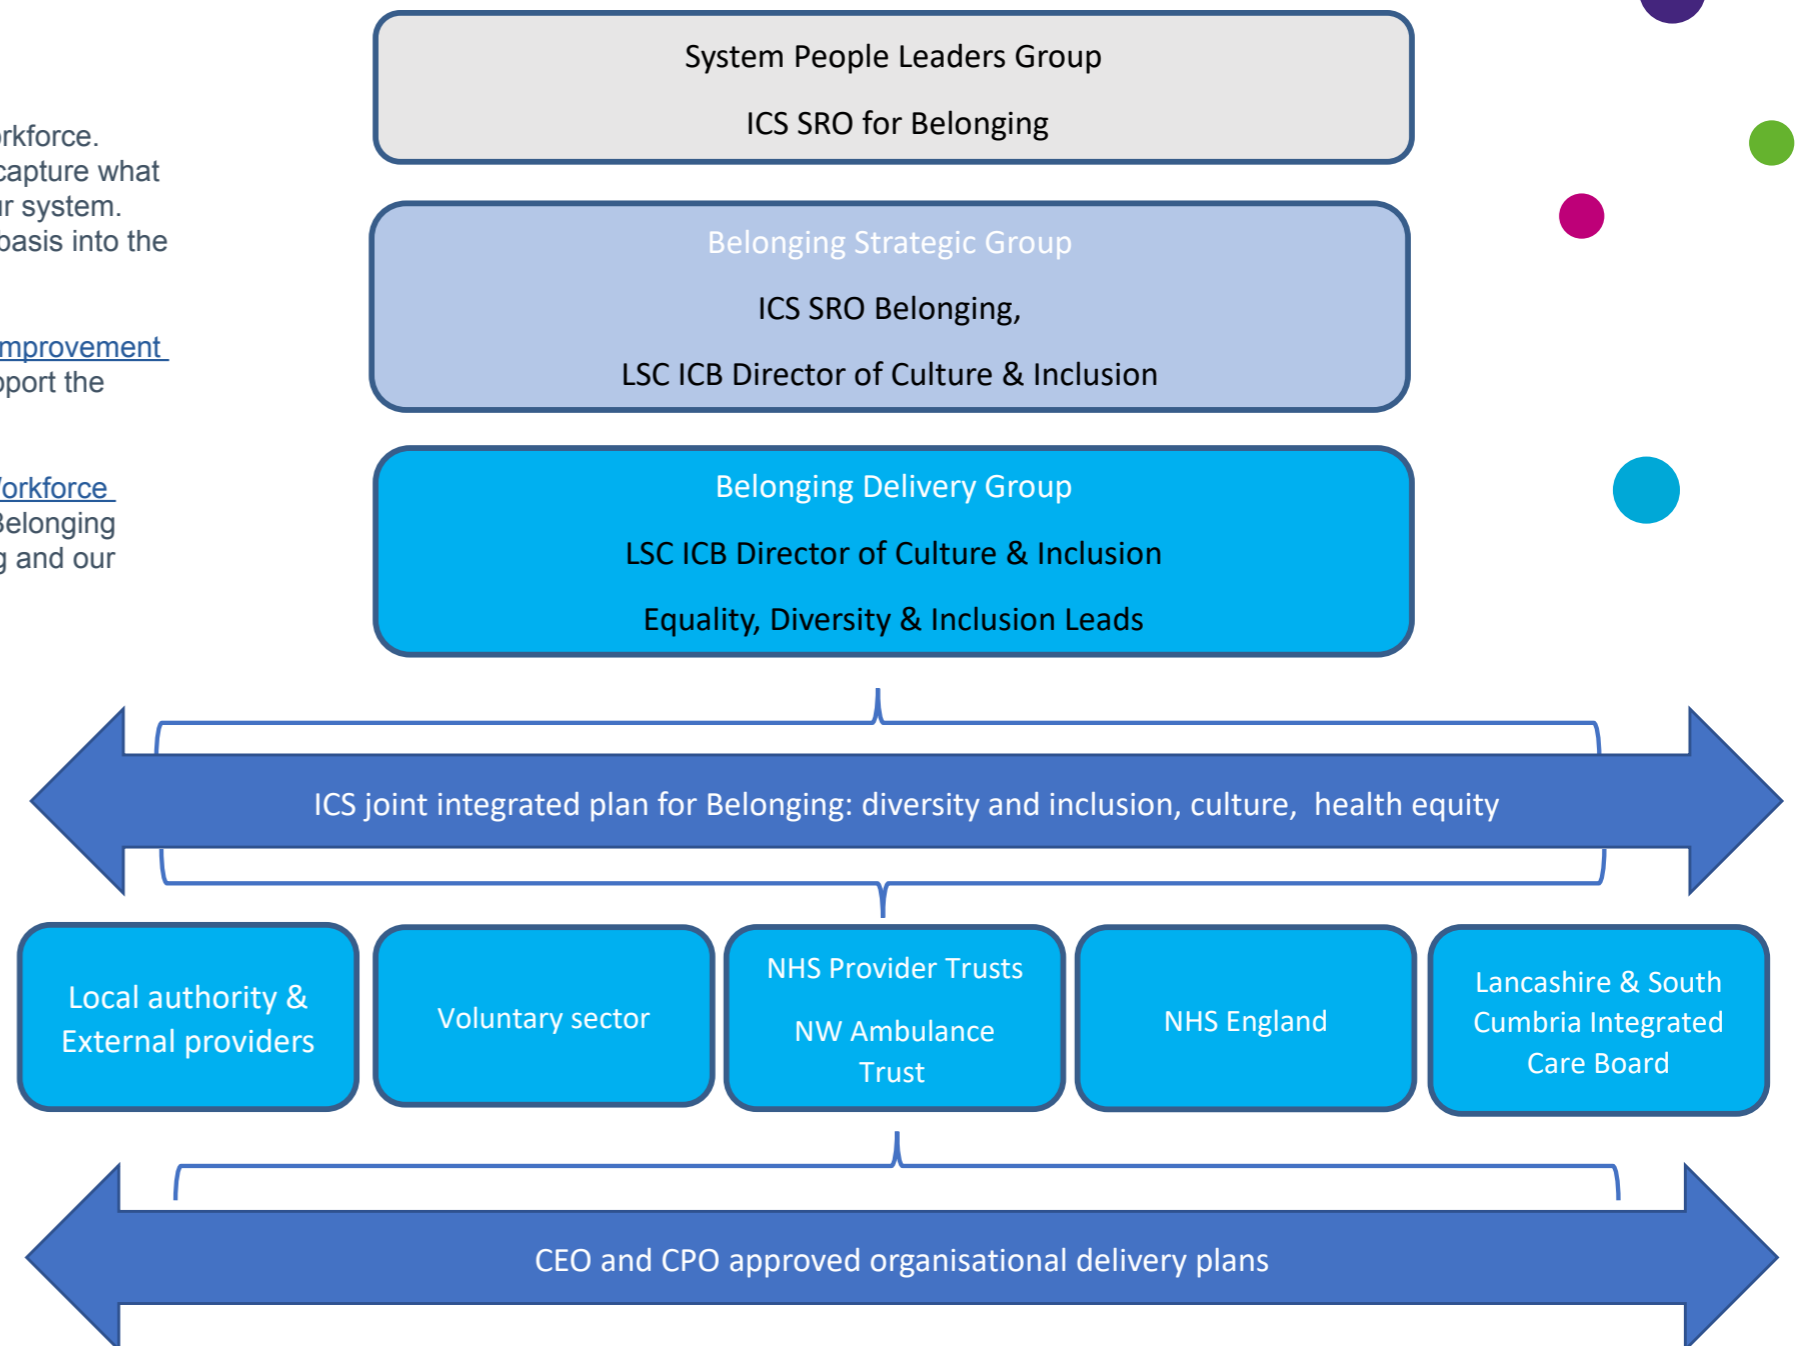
rkforce.
capture what
r system.
basis into the

mprovement
pport the

orkforce
Belonging
and our

System People Leaders Group

ICS SRO for Belonging

Belonging Strategic Group

ICS SRO Belonging,

LSC ICB Director of Culture & Inclusion

Belonging Delivery Group

LSC ICB Director of Culture & Inclusion

Equality, Diversity & Inclusion Leads

ICS joint integrated plan for Belonging: diversity and inclusion, culture, health equity

Local authority & External providers

Voluntary sector

NHS Provider Trusts

NW Ambulance Trust

NHS England

Lancashire & South Cumbria Integrated Care Board

CEO and CPO approved organisational delivery plans